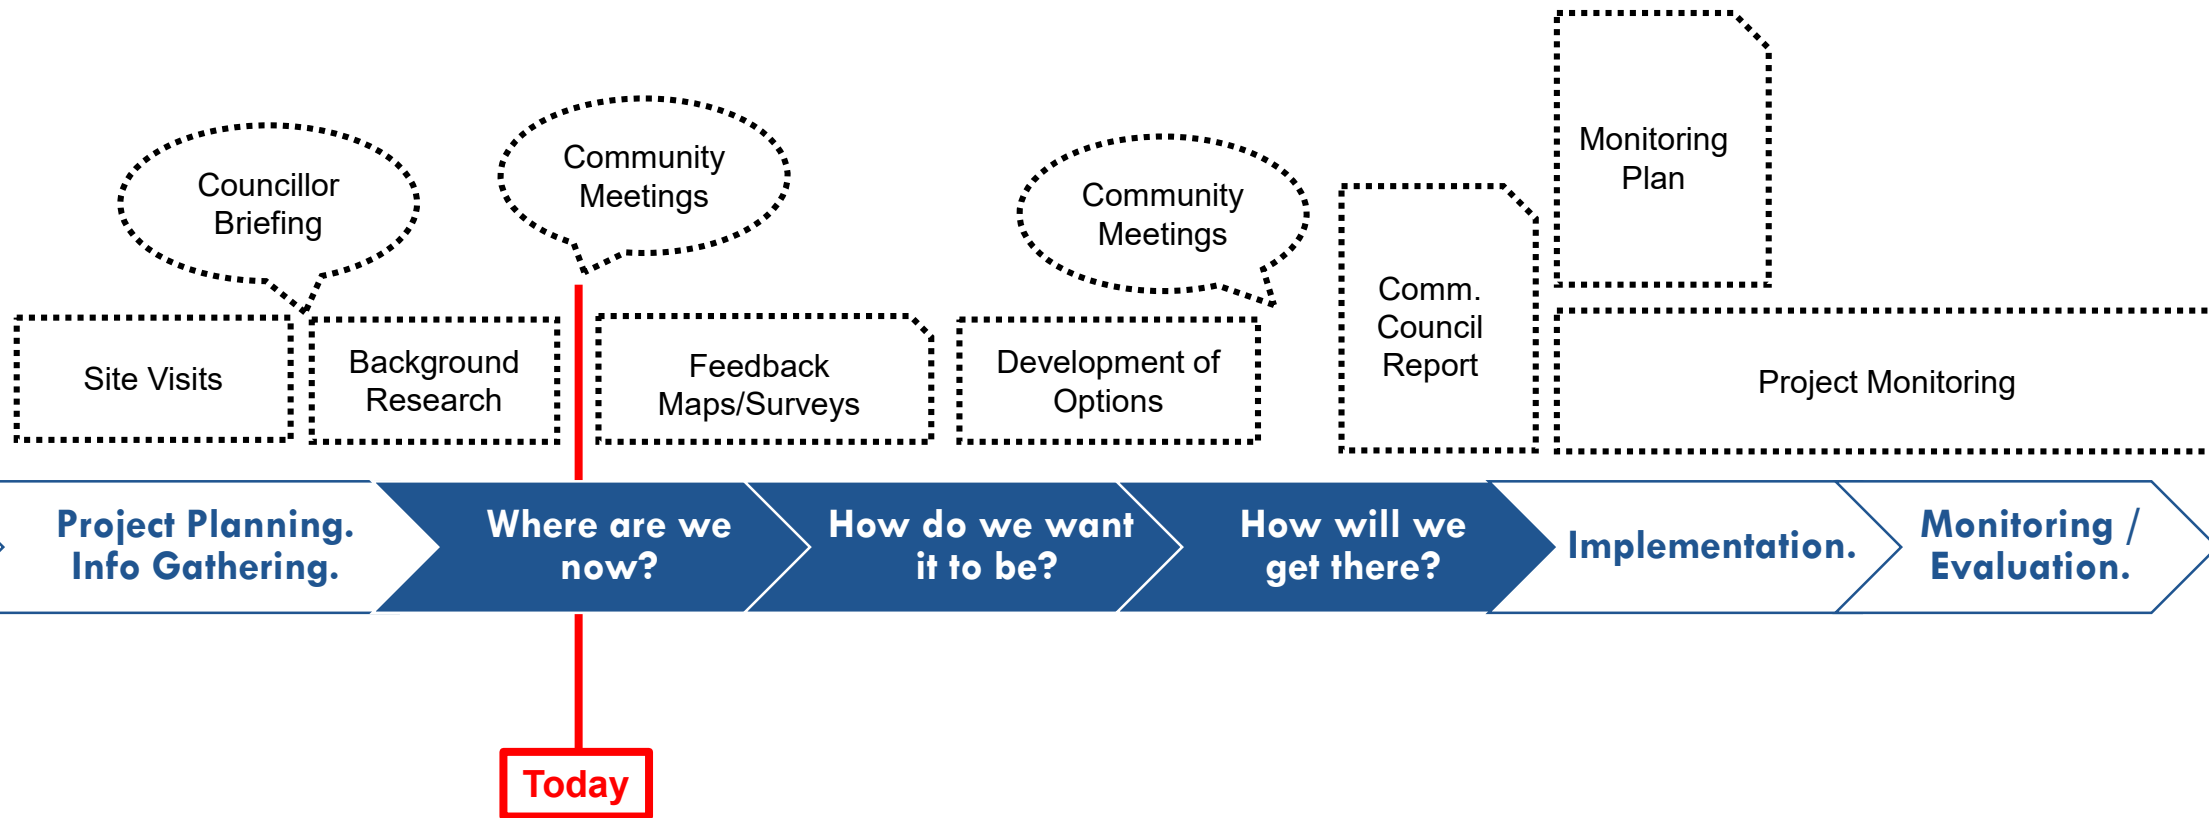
Councillor Briefing

Community Meetings

Community Meetings

Monitoring Plan

Site Visits

Background Research

Feedback Maps/Surveys

Development of Options

Comm. Council Report

Project Monitoring

Project Planning. Info Gathering.

Where are we now?

How do we want it to be?

How will we get there?

Implementation.

Monitoring / Evaluation.

Today